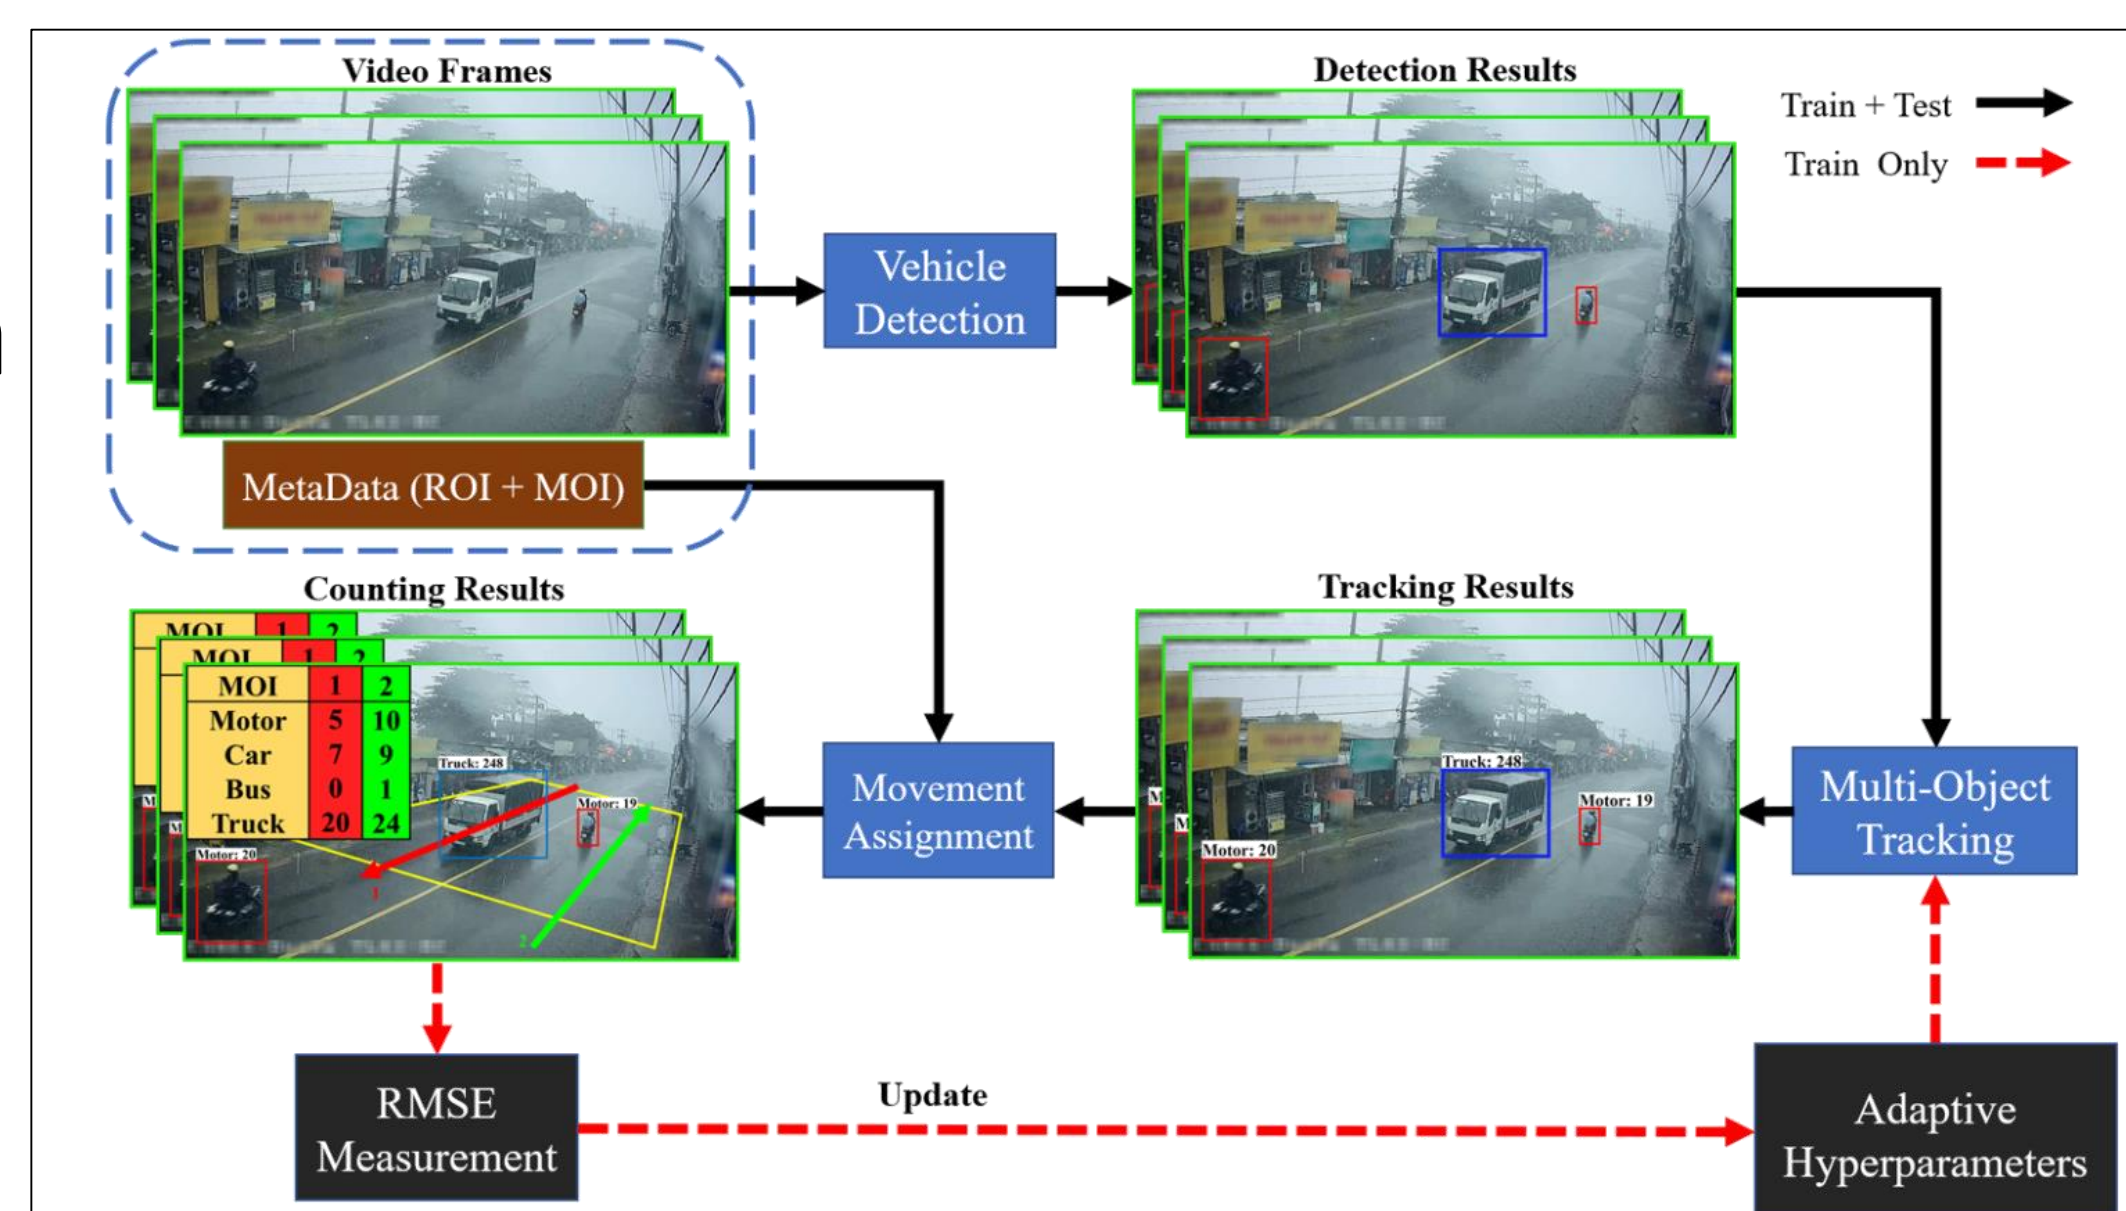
Video Frames

Detection Results

Train + Test

Train Only

Vehicle Detection

MetaData (ROI + MOI)

Counting Results

Tracking Results

| MOI | 1 | 2 |
|---|---|---|
| Motor | 5 | 10 |
| Car | 7 | 9 |
| Bus | 0 | 1 |
| Truck | 20 | 24 |

Truck: 248

Motor: 19

Motor: 20

1

2

Movement Assignment

Truck: 248

Motor: 19

Motor: 20

Multi-Object Tracking

RMSE Measurement

Update

Adaptive Hyperparameters